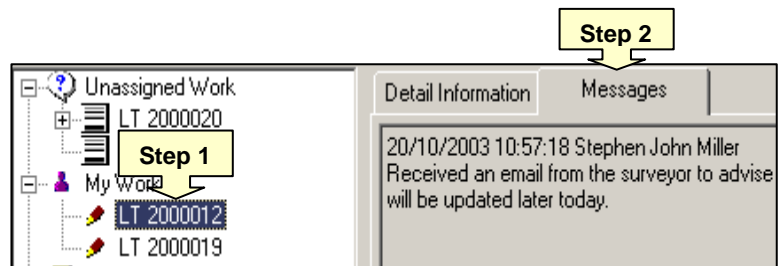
Step 2

Unassigned Work

LT 2000020

Step 1

My Work

LT 2000012

LT 2000019

Detail Information

Messages

20/10/2003 10:57:18 Stephen John Miller
Received an email from the surveyor to advise
will be updated later today.